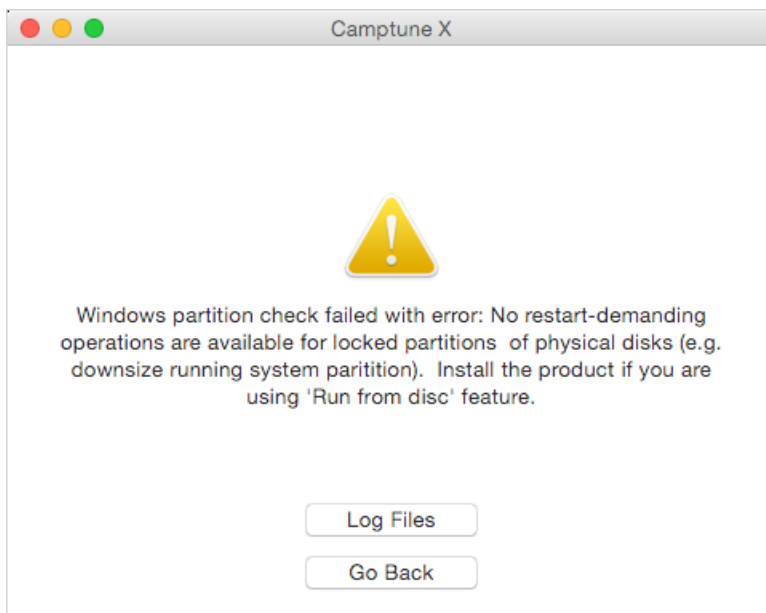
Camptune X

Windows partition check failed with error: No restart-demanding operations are available for locked partitions  of physical disks (e.g. downsize running system paritition).  Install the product if you are using 'Run from disc' feature.

Log Files

Go Back